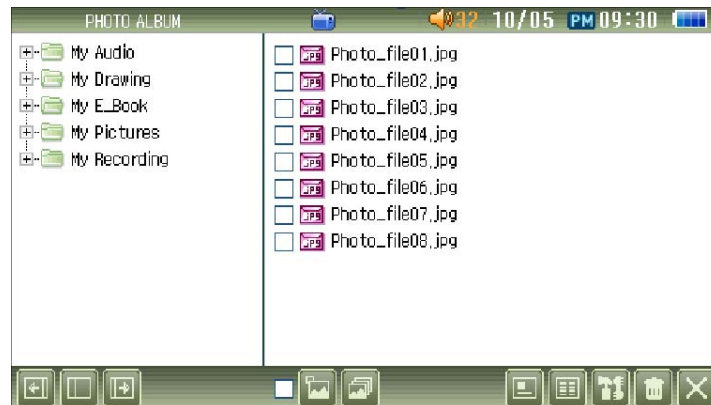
PHOTO ALBUM 32 10/05 PM 09:30

My Audio
My Drawing
My E_Book
My Pictures
My Recording

JPG Photo_file01.jpg
JPG Photo_file02.jpg
JPG Photo_file03.jpg
JPG Photo_file04.jpg
JPG Photo_file05.jpg
JPG Photo_file06.jpg
JPG Photo_file07.jpg
JPG Photo_file08.jpg